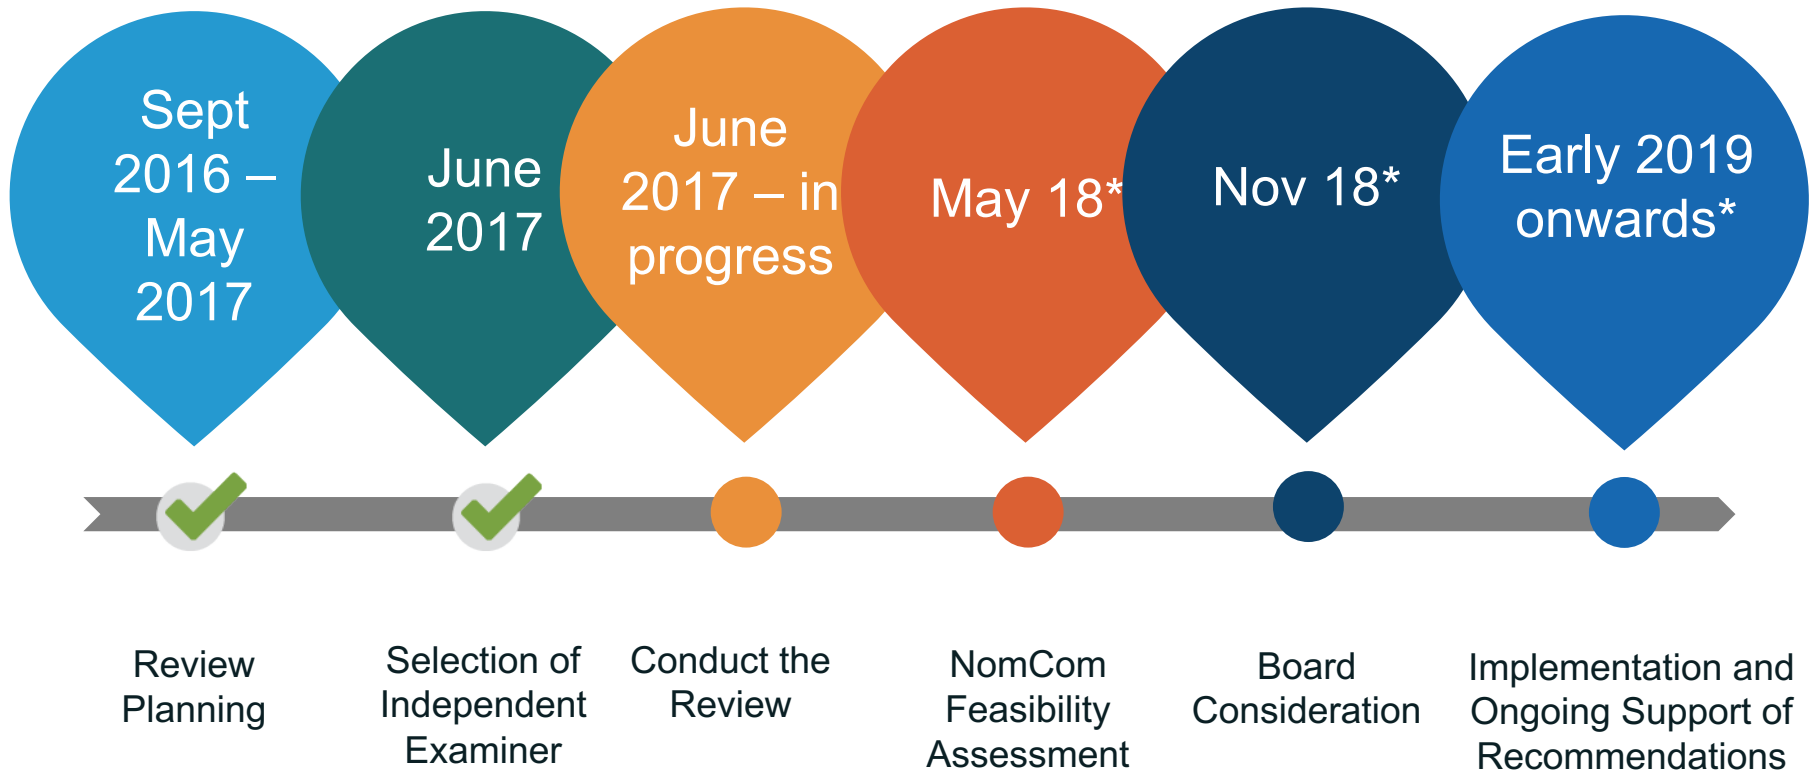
Sept 2016 – May 2017

June 2017

June 2017 – in progress

May 18*

Nov 18*

Early 2019 onwards*

Review Planning

Selection of Independent Examiner

Conduct the Review

NomCom Feasibility Assessment

Board Consideration

Implementation and Ongoing Support of Recommendations